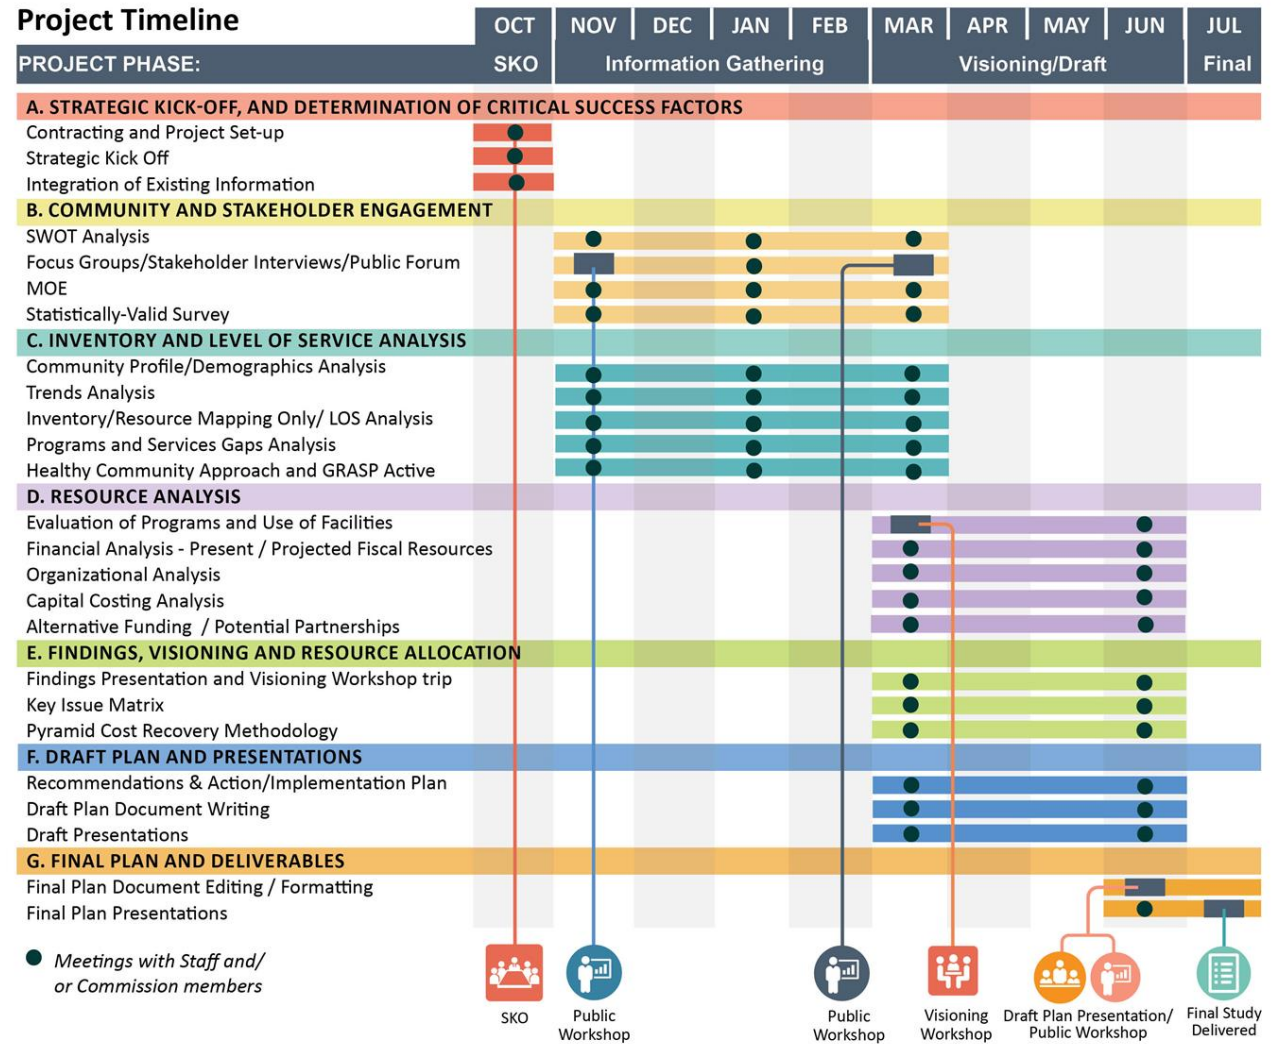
Project Timeline

| | OCT | NOV | DEC | JAN | FEB | MAR | APR | MAY | JUN | JUL |
|---|---|---|---|---|---|---|---|---|---|---|
| PROJECT PHASE: | SKO | Information Gathering | | | | Visioning/Draft | | | | Final |

A. STRATEGIC KICK-OFF, AND DETERMINATION OF CRITICAL SUCCESS FACTORS
Contracting and Project Set-up
Strategic Kick Off
Integration of Existing Information

B. COMMUNITY AND STAKEHOLDER ENGAGEMENT
SWOT Analysis
Focus Groups/Stakeholder Interviews/Public Forum
MOE
Statistically-Valid Survey

C. INVENTORY AND LEVEL OF SERVICE ANALYSIS
Community Profile/Demographics Analysis
Trends Analysis
Inventory/Resource Mapping Only/ LOS Analysis
Programs and Services Gaps Analysis
Healthy Community Approach and GRASP Active

D. RESOURCE ANALYSIS
Evaluation of Programs and Use of Facilities
Financial Analysis - Present / Projected Fiscal Resources
Organizational Analysis
Capital Costing Analysis
Alternative Funding / Potential Partnerships

E. FINDINGS, VISIONING AND RESOURCE ALLOCATION
Findings Presentation and Visioning Workshop trip
Key Issue Matrix
Pyramid Cost Recovery Methodology

F. DRAFT PLAN AND PRESENTATIONS
Recommendations & Action/Implementation Plan
Draft Plan Document Writing
Draft Presentations

G. FINAL PLAN AND DELIVERABLES
Final Plan Document Editing / Formatting
Final Plan Presentations

Meetings with Staff and/ or Commission members

SKO
Public Workshop
Public Workshop
Visioning Workshop
Draft Plan Presentation/ Public Workshop
Final Study Delivered